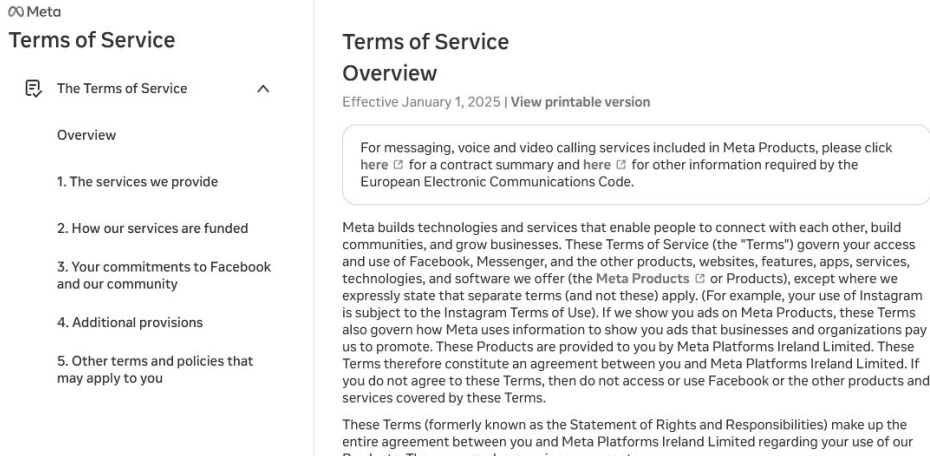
∞ Meta
Terms of Service

The Terms of Service

Overview

1. The services we provide

2. How our services are funded

3. Your commitments to Facebook and our community

4. Additional provisions

5. Other terms and policies that may apply to you

Terms of Service
Overview

Effective January 1, 2025 | View printable version

For messaging, voice and video calling services included in Meta Products, please click here for a contract summary and here for other information required by the European Electronic Communications Code.

Meta builds technologies and services that enable people to connect with each other, build communities, and grow businesses. These Terms of Service (the "Terms") govern your access and use of Facebook, Messenger, and the other products, websites, features, apps, services, technologies, and software we offer (the Meta Products or Products), except where we expressly state that separate terms (and not these) apply. (For example, your use of Instagram is subject to the Instagram Terms of Use). If we show you ads on Meta Products, these Terms also govern how Meta uses information to show you ads that businesses and organizations pay us to promote. These Products are provided to you by Meta Platforms Ireland Limited. These Terms therefore constitute an agreement between you and Meta Platforms Ireland Limited. If you do not agree to these Terms, then do not access or use Facebook or the other products and services covered by these Terms.

These Terms (formerly known as the Statement of Rights and Responsibilities) make up the entire agreement between you and Meta Platforms Ireland Limited regarding your use of our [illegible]